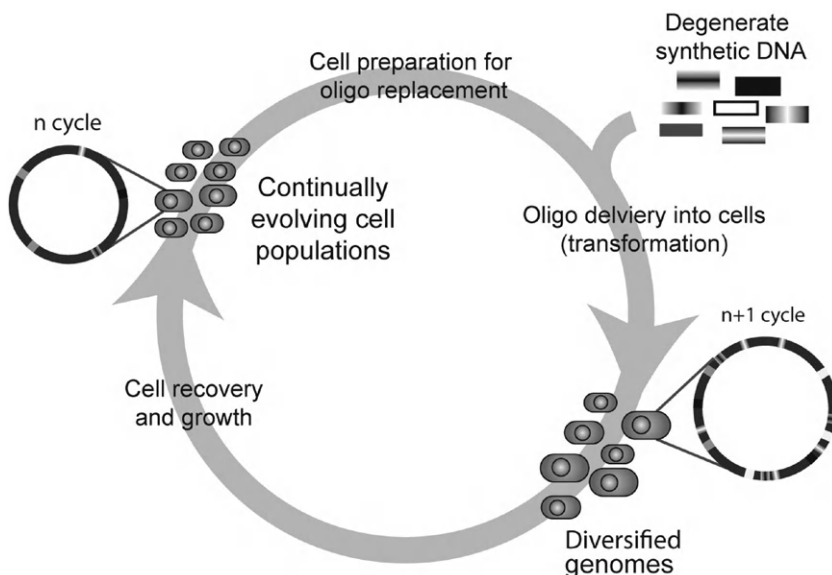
Degenerate synthetic DNA

Cell preparation for oligo replacement

n cycle

Continually evolving cell populations

Oligo delviery into cells (transformation)

n+1 cycle

Cell recovery and growth

Diversified genomes